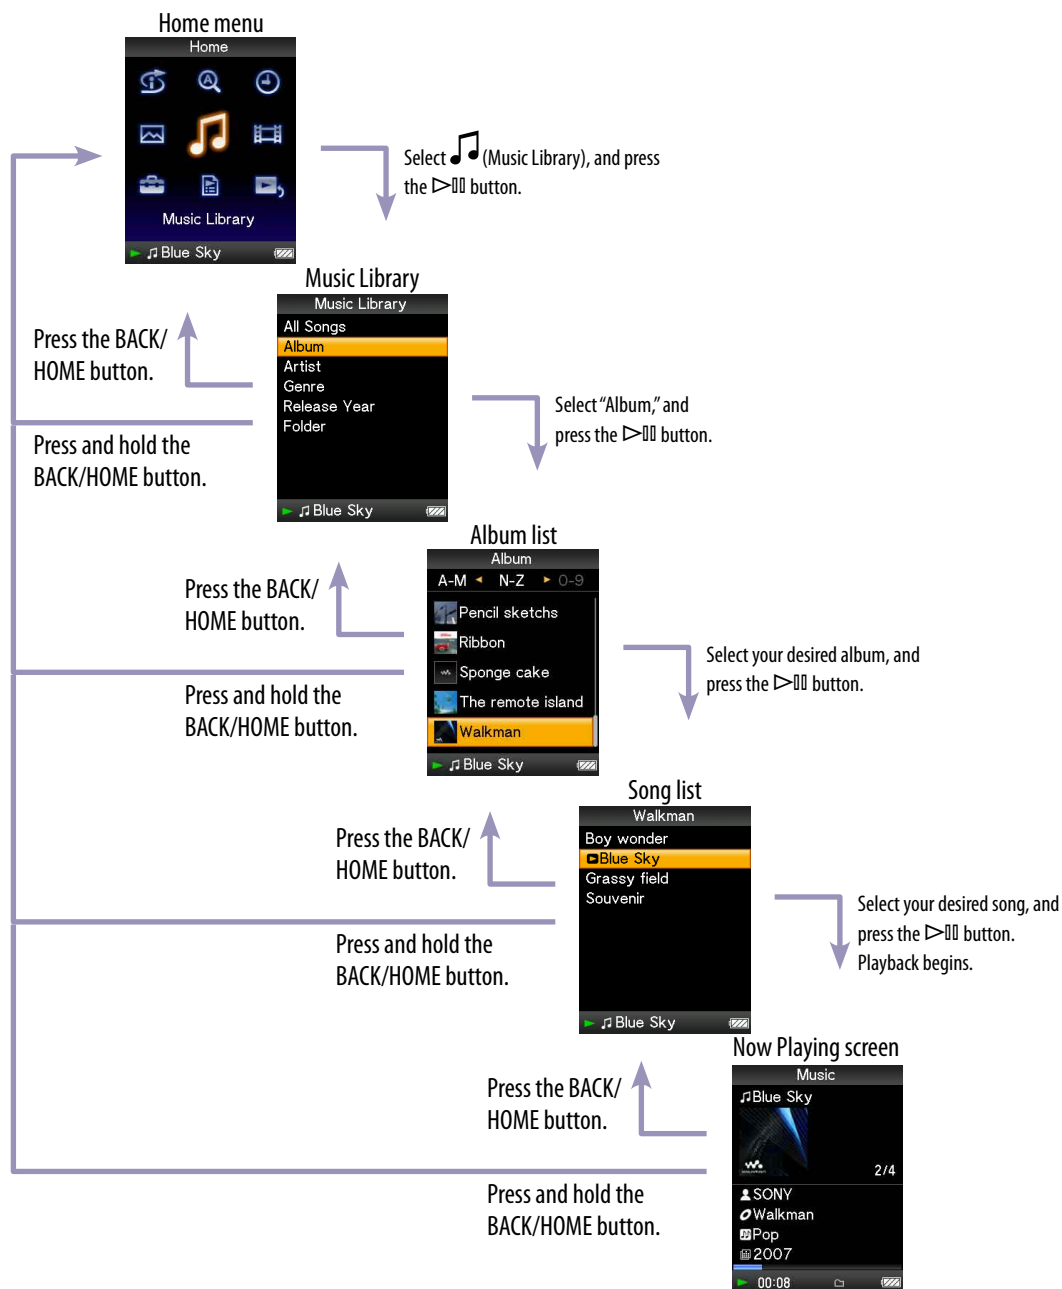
Home menu

Home

Music Library

♫ Blue Sky

Select ♫ (Music Library), and press the ▷II button.

Music Library

Music Library

All Songs

Album

Artist

Genre

Release Year

Folder

♫ Blue Sky

Press the BACK/ HOME button.

Press and hold the BACK/HOME button.

Select "Album," and press the ▷II button.

Album list

Album

A-M ◂ N-Z ▸ 0-9

Pencil sketchs

Ribbon

Sponge cake

The remote island

Walkman

♫ Blue Sky

Press the BACK/ HOME button.

Press and hold the BACK/HOME button.

Select your desired album, and press the ▷II button.

Song list

Walkman

Boy wonder

Blue Sky

Grassy field

Souvenir

♫ Blue Sky

Press the BACK/ HOME button.

Press and hold the BACK/HOME button.

Select your desired song, and press the ▷II button. Playback begins.

Now Playing screen

Music

♫Blue Sky

2/4

SONY

Walkman

Pop

2007

00:08

Press the BACK/ HOME button.

Press and hold the BACK/HOME button.